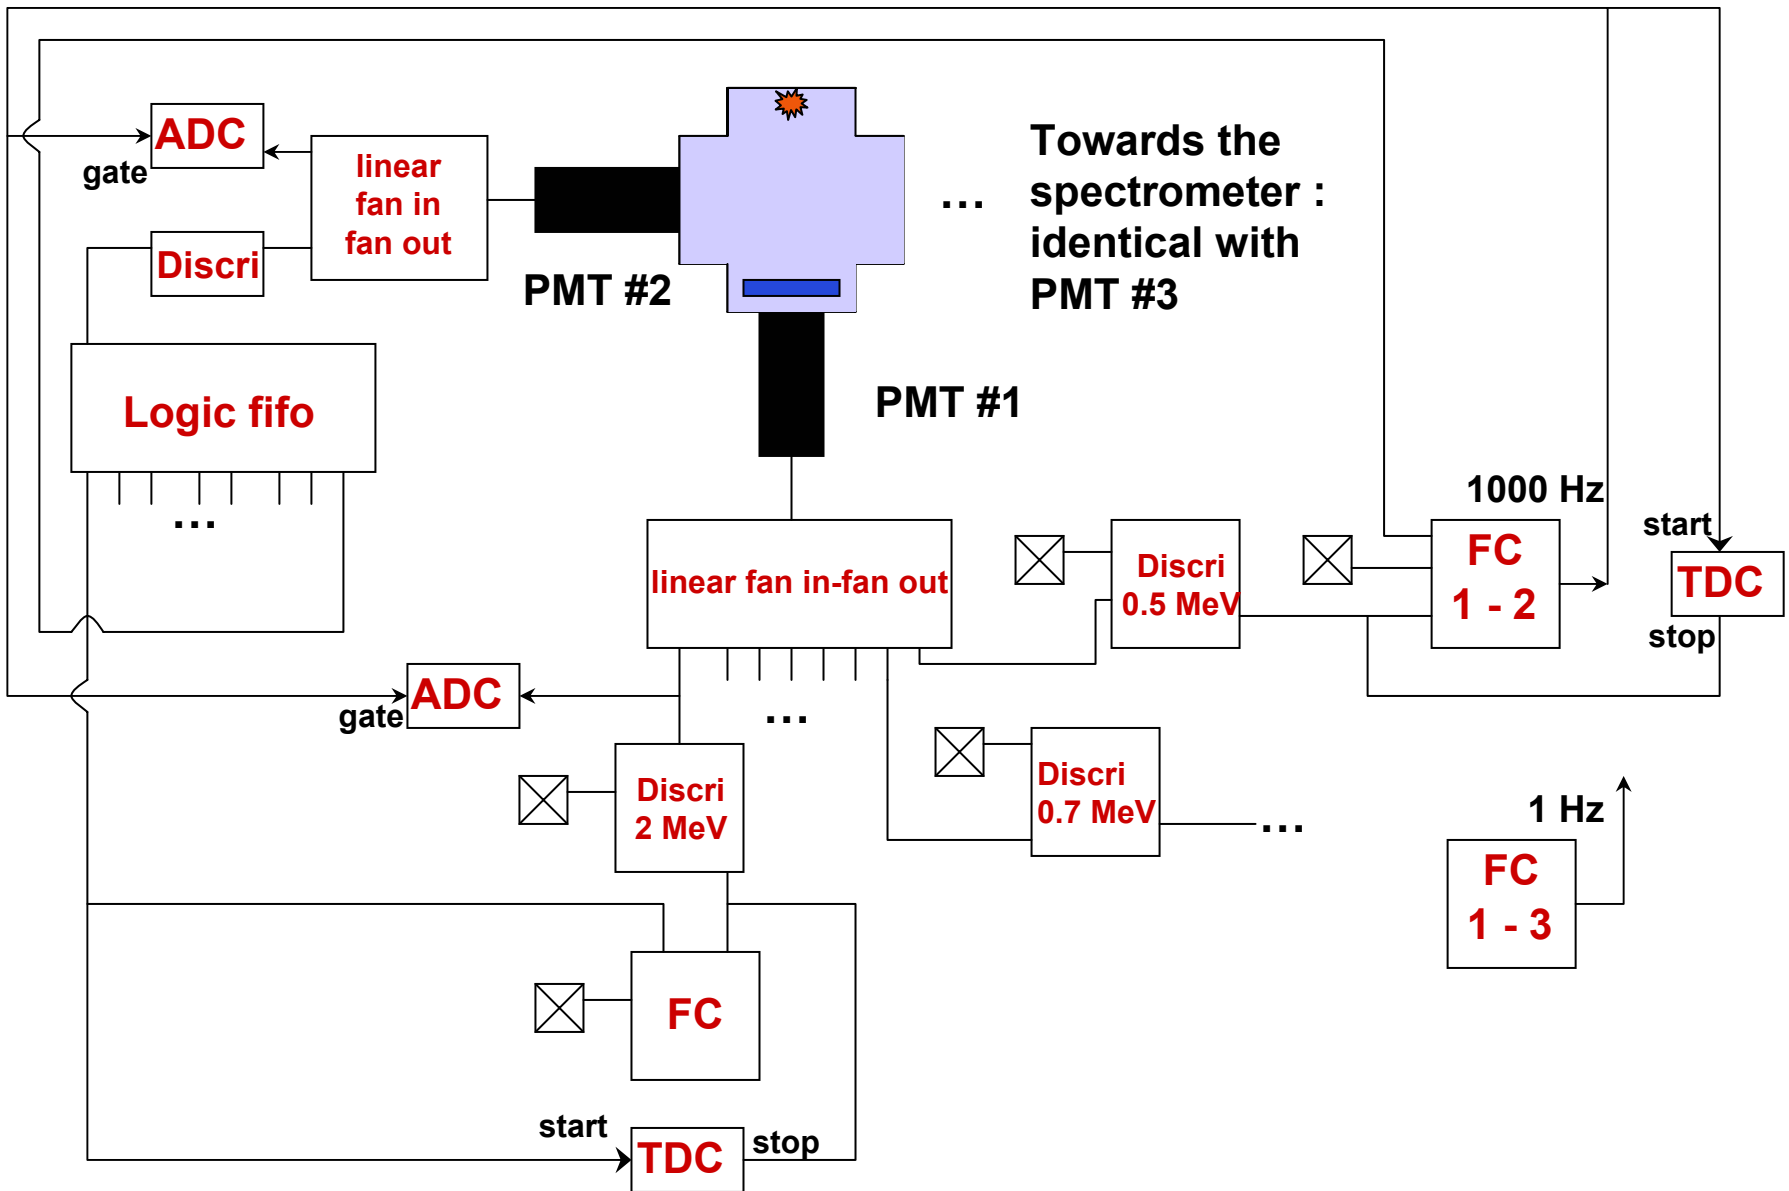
ADC
gate
linear fan in fan out
Discri
PMT #2
...
Towards the spectrometer : identical with PMT #3
Logic fifo
PMT #1
...
1000 Hz
start
linear fan in-fan out
Discri 0.5 MeV
FC 1 - 2
TDC
stop
ADC
gate
...
Discri 2 MeV
Discri 0.7 MeV
...
1 Hz
FC 1 - 3
FC
start
TDC
stop